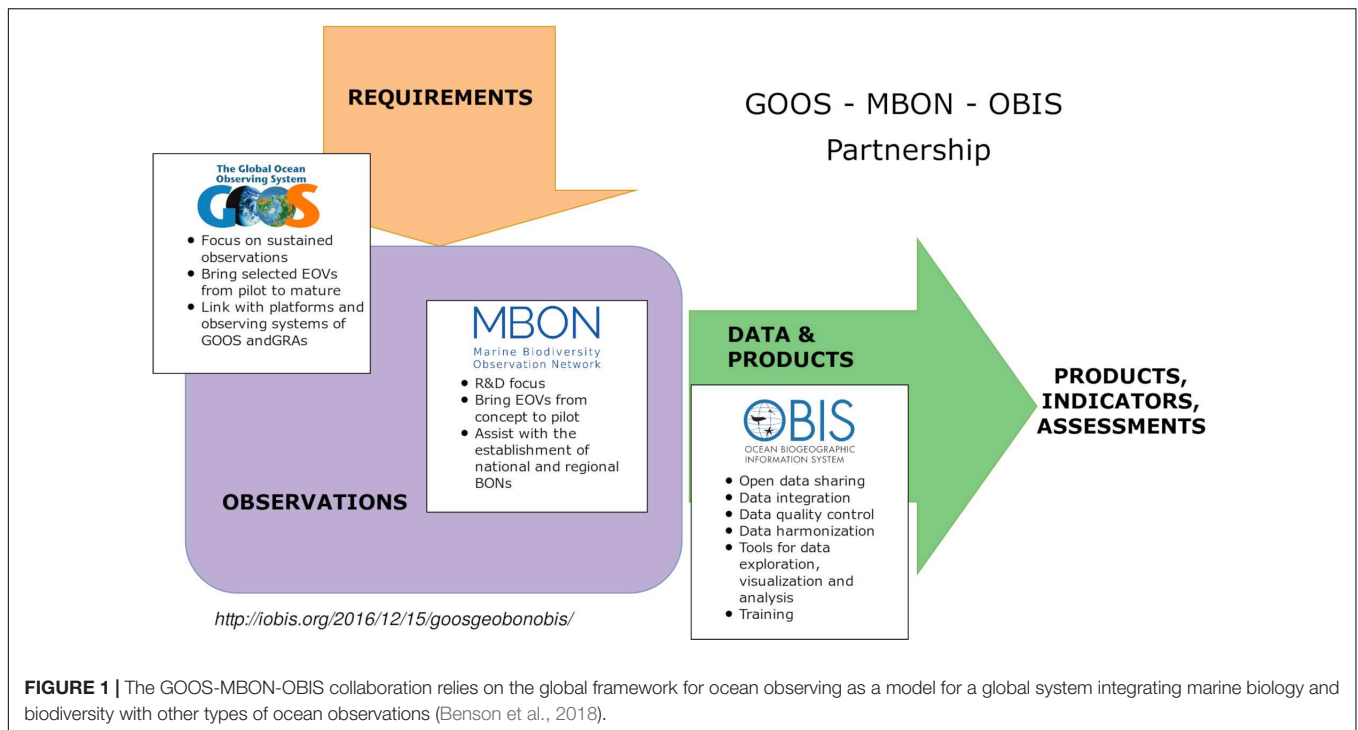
REQUIREMENTS

GOOS - MBON - OBIS Partnership

The Global Ocean Observing System
GOOS
• Focus on sustained observations
• Bring selected EOVs from pilot to mature
• Link with platforms and observing systems of GOOS andGRAs

MBON
Marine Biodiversity Observation Network
• R&D focus
• Bring EOVs from concept to pilot
• Assist with the establishment of national and regional BONs

OBSERVATIONS

DATA & PRODUCTS

OBIS
OCEAN BIOGEOGRAPHIC INFORMATION SYSTEM
• Open data sharing
• Data integration
• Data quality control
• Data harmonization
• Tools for data exploration, visualization and analysis
• Training

PRODUCTS, INDICATORS, ASSESSMENTS

http://iobis.org/2016/12/15/goosgeobonobis/

FIGURE 1 | The GOOS-MBON-OBIS collaboration relies on the global framework for ocean observing as a model for a global system integrating marine biology and biodiversity with other types of ocean observations (Benson et al., 2018).